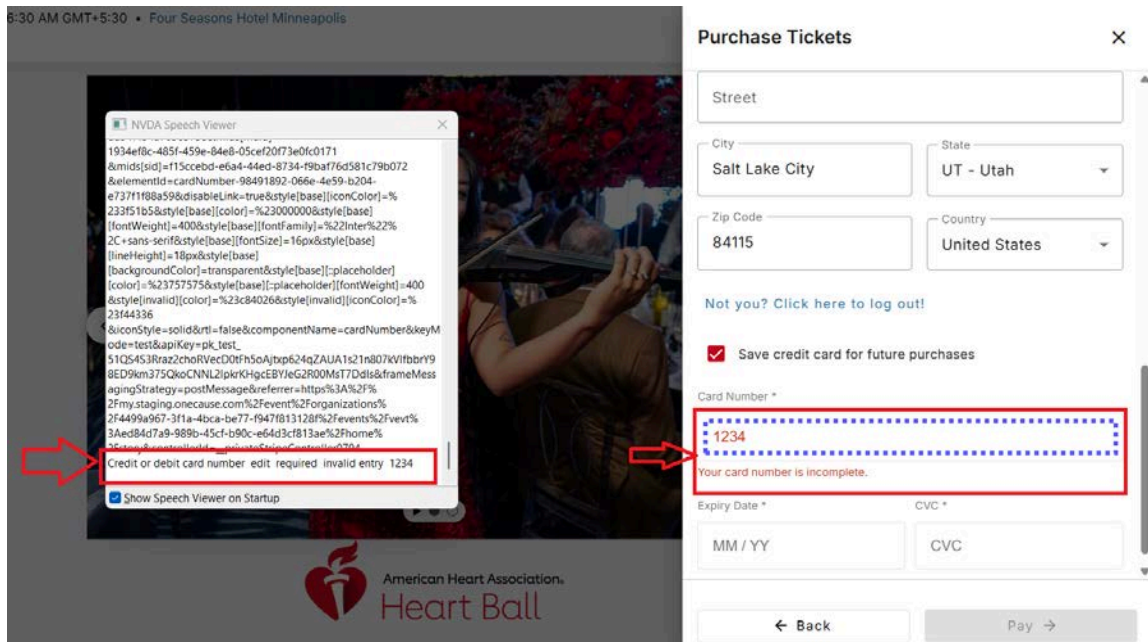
6:30 AM GMT+5:30 • Four Seasons Hotel Minneapolis

NVDA Speech Viewer

1934ef8c-485f-459e-84e8-05cef20f73e0fc0171 &mids[sid]=f15ccebd-e6a4-44ed-8734-f9baf76d581c79b072 &elementId=cardNumber-98491892-066e-4e59-b204-e737f1f88a59&disableLink=true&style[base][iconColor]=%233f51b5&style[base][color]=%23000000&style[base][fontWeight]=400&style[base][fontFamily]=%22Inter%22%2C+sans-serif&style[base][fontSize]=16px&style[base][lineHeight]=18px&style[base][backgroundColor]=transparent&style[base][::placeholder][color]=%23757575&style[base][::placeholder][fontWeight]=400&style[invalid][color]=%23c84026&style[invalid][iconColor]=%23f44336 &iconStyle=solid&rtl=false&componentName=cardNumber&keyMode=test&apiKey=pk_test_51QS4S3Rraz2choRVecD0tFh5oAjtxp624qZAUA1s21n807kVIfbbrY98ED9km375QkoCNNL2lpkrKHgcEBYJeG2R00MsT7Ddls&frameMessagingStrategy=postMessage&referrer=https%3A%2F%2Fmy.staging.onecause.com%2Fevent%2Forganizations%2F4499a967-3f1a-4bca-be77-f947f813128f%2Fevents%2Fvevt%3Aed84d7a9-989b-45cf-b90c-e64d3cf813ae%2Fhome%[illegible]

Credit or debit card number edit required invalid entry 1234

Show Speech Viewer on Startup

American Heart Association.
Heart Ball

Purchase Tickets

Street

City
Salt Lake City

State
UT - Utah

Zip Code
84115

Country
United States

Not you? Click here to log out!

Save credit card for future purchases

Card Number *
1234
Your card number is incomplete.

Expiry Date *
MM / YY

CVC *
CVC

← Back

Pay →